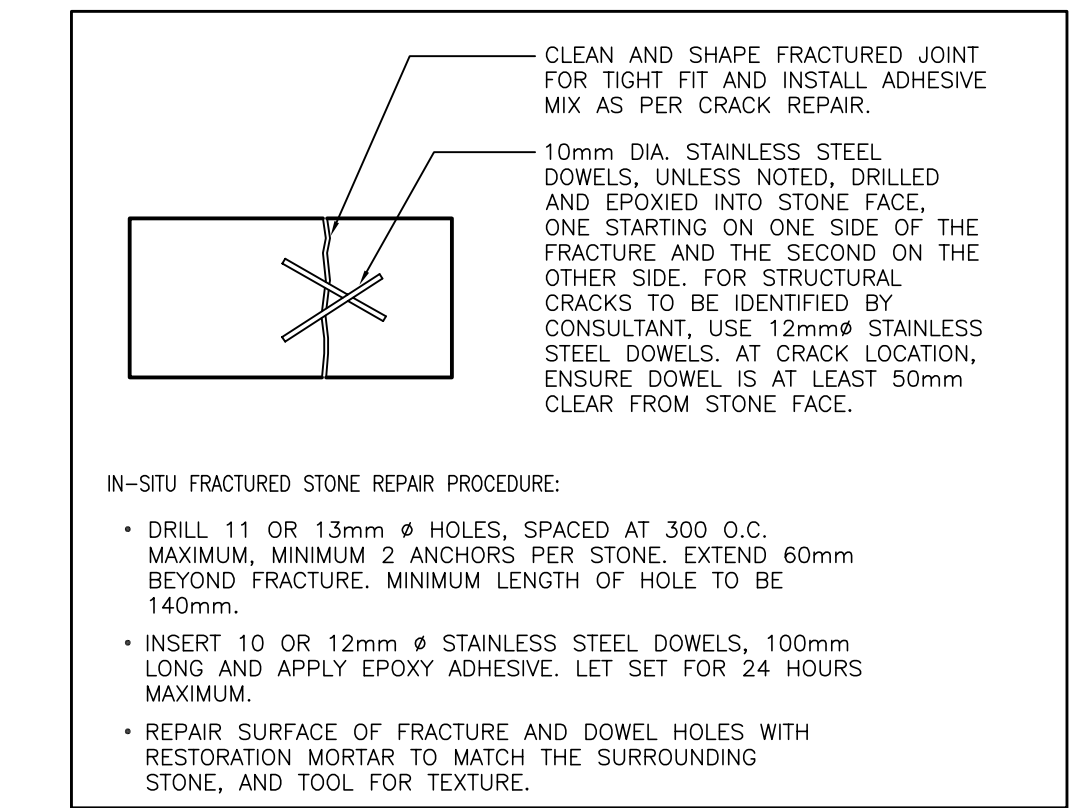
CLEAN AND SHAPE FRACTURED JOINT FOR TIGHT FIT AND INSTALL ADHESIVE MIX AS PER CRACK REPAIR.

10mm DIA. STAINLESS STEEL DOWELS, UNLESS NOTED, DRILLED AND EPOXIED INTO STONE FACE, ONE STARTING ON ONE SIDE OF THE FRACTURE AND THE SECOND ON THE OTHER SIDE. FOR STRUCTURAL CRACKS TO BE IDENTIFIED BY CONSULTANT, USE 12mmø STAINLESS STEEL DOWELS. AT CRACK LOCATION, ENSURE DOWEL IS AT LEAST 50mm CLEAR FROM STONE FACE.

IN-SITU FRACTURED STONE REPAIR PROCEDURE:

• DRILL 11 OR 13mm ø HOLES, SPACED AT 300 O.C. MAXIMUM, MINIMUM 2 ANCHORS PER STONE. EXTEND 60mm BEYOND FRACTURE. MINIMUM LENGTH OF HOLE TO BE 140mm.

• INSERT 10 OR 12mm ø STAINLESS STEEL DOWELS, 100mm LONG AND APPLY EPOXY ADHESIVE. LET SET FOR 24 HOURS MAXIMUM.

• REPAIR SURFACE OF FRACTURE AND DOWEL HOLES WITH RESTORATION MORTAR TO MATCH THE SURROUNDING STONE, AND TOOL FOR TEXTURE.